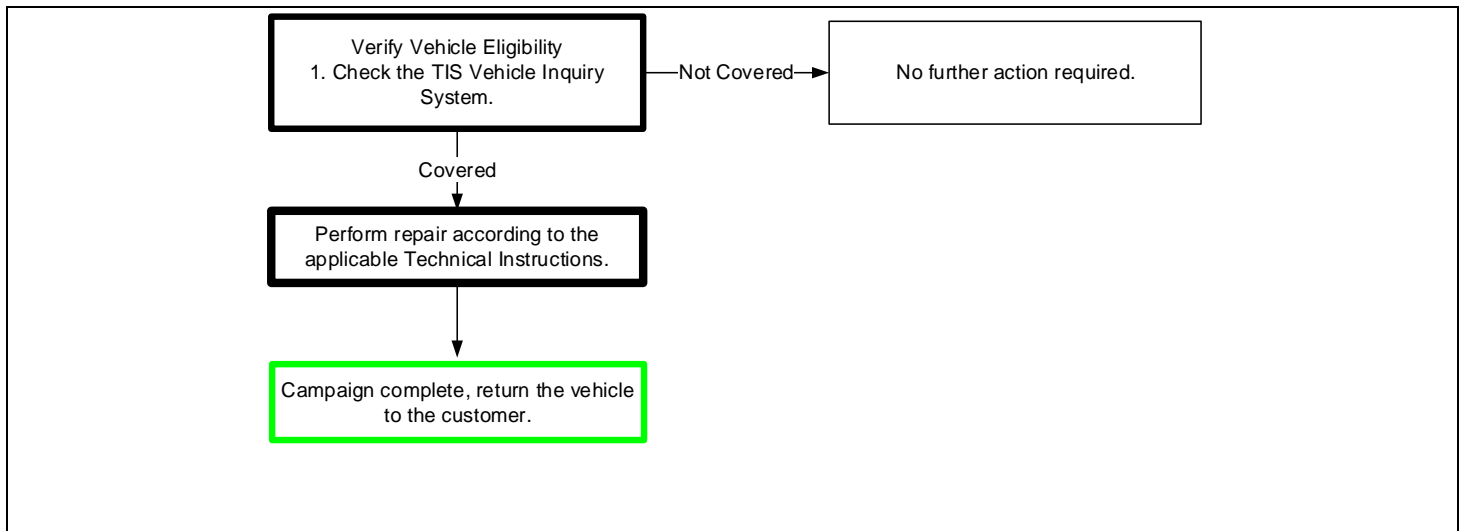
Verify Vehicle Eligibility
1. Check the TIS Vehicle Inquiry System.

Not Covered

No further action required.

Covered

Perform repair according to the applicable Technical Instructions.

Campaign complete, return the vehicle to the customer.